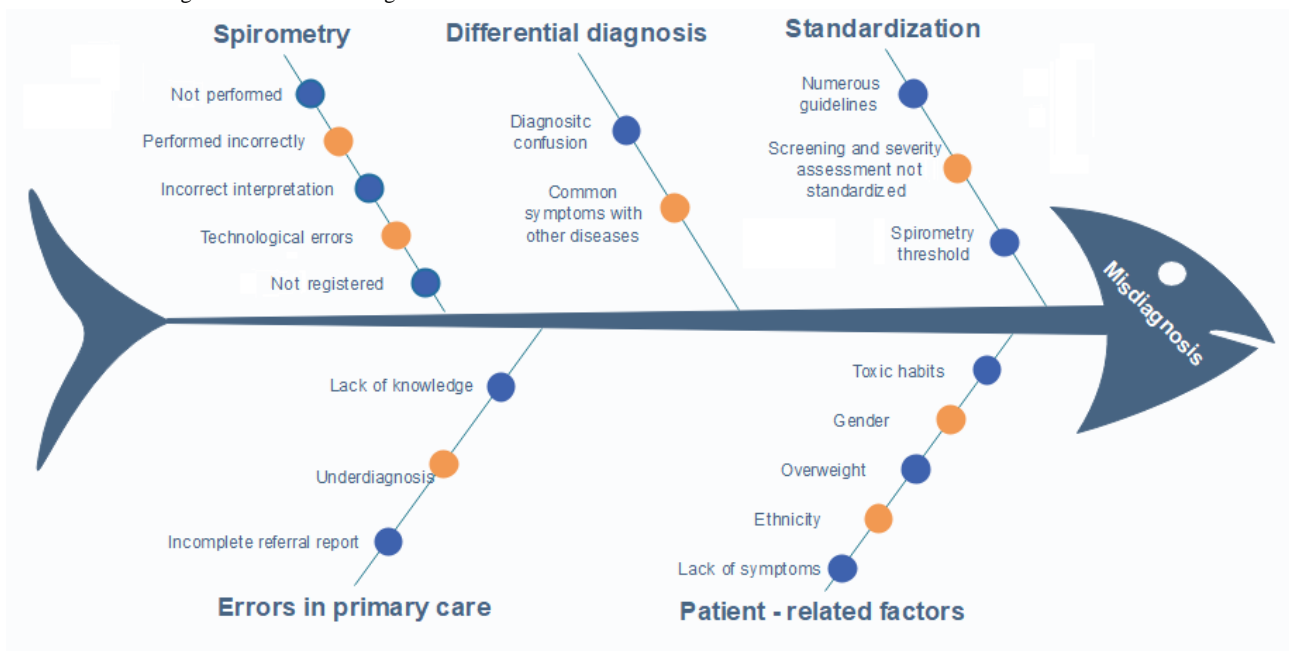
Spirometry

Not performed

Performed incorrectly

Incorrect interpretation

Technological errors

Not registered

Differential diagnosis

Diagnositc confusion

Common symptoms with other diseases

Standardization

Numerous guidelines

Screening and severity assessment not standardized

Spirometry threshold

Misdiagnosis

Lack of knowledge

Underdiagnosis

Incomplete referral report

Errors in primary care

Toxic habits

Gender

Overweight

Ethnicity

Lack of symptoms

Patient - related factors